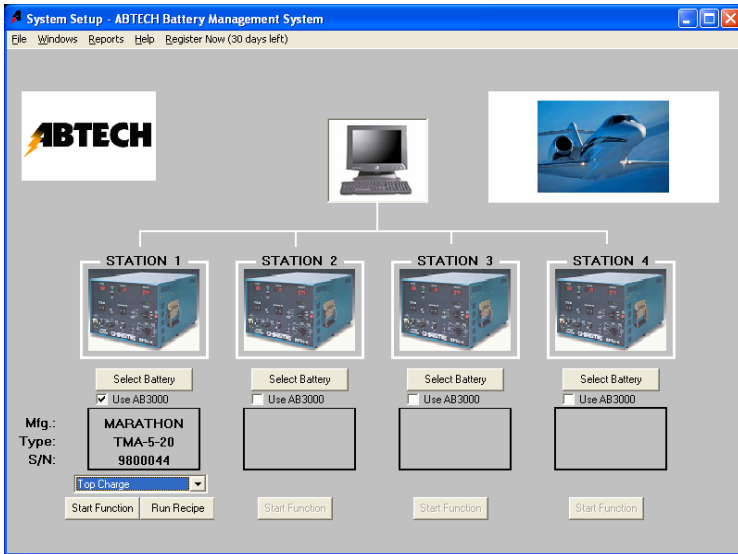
System Setup - ABTECH Battery Management System

File Windows Reports Help Register Now (30 days left)

ABTECH

STATION 1

STATION 2

STATION 3

STATION 4

Select Battery

Use AB3000

Select Battery

Use AB3000

Select Battery

Use AB3000

Select Battery

Use AB3000

Mfg.:
Type:
S/N:

MARATHON
TMA-5-20
9800044

Top Charge

Start Function

Run Recipe

Start Function

Start Function

Start Function